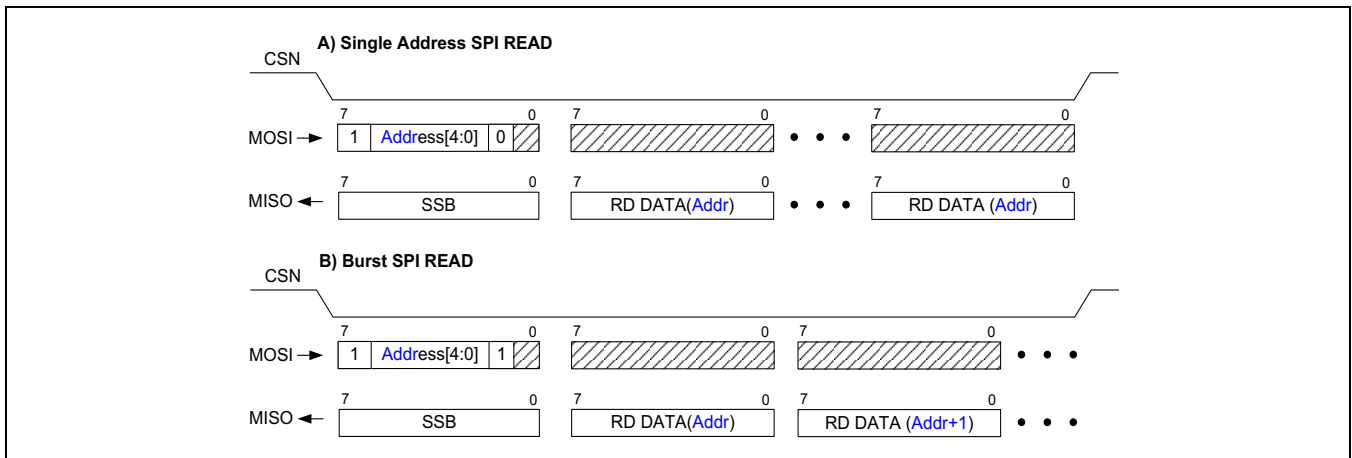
A) Single Address SPI READ

CSN

7 0 7 0 7 0

MOSI 1 Address[4:0] 0 • • •

7 0 7 0 7 0

MISO SSB RD DATA(Addr) • • • RD DATA (Addr)

B) Burst SPI READ

CSN

7 0 7 0 7 0

MOSI 1 Address[4:0] 1 • • •

7 0 7 0 7 0

MISO SSB RD DATA(Addr) RD DATA (Addr+1) • • •